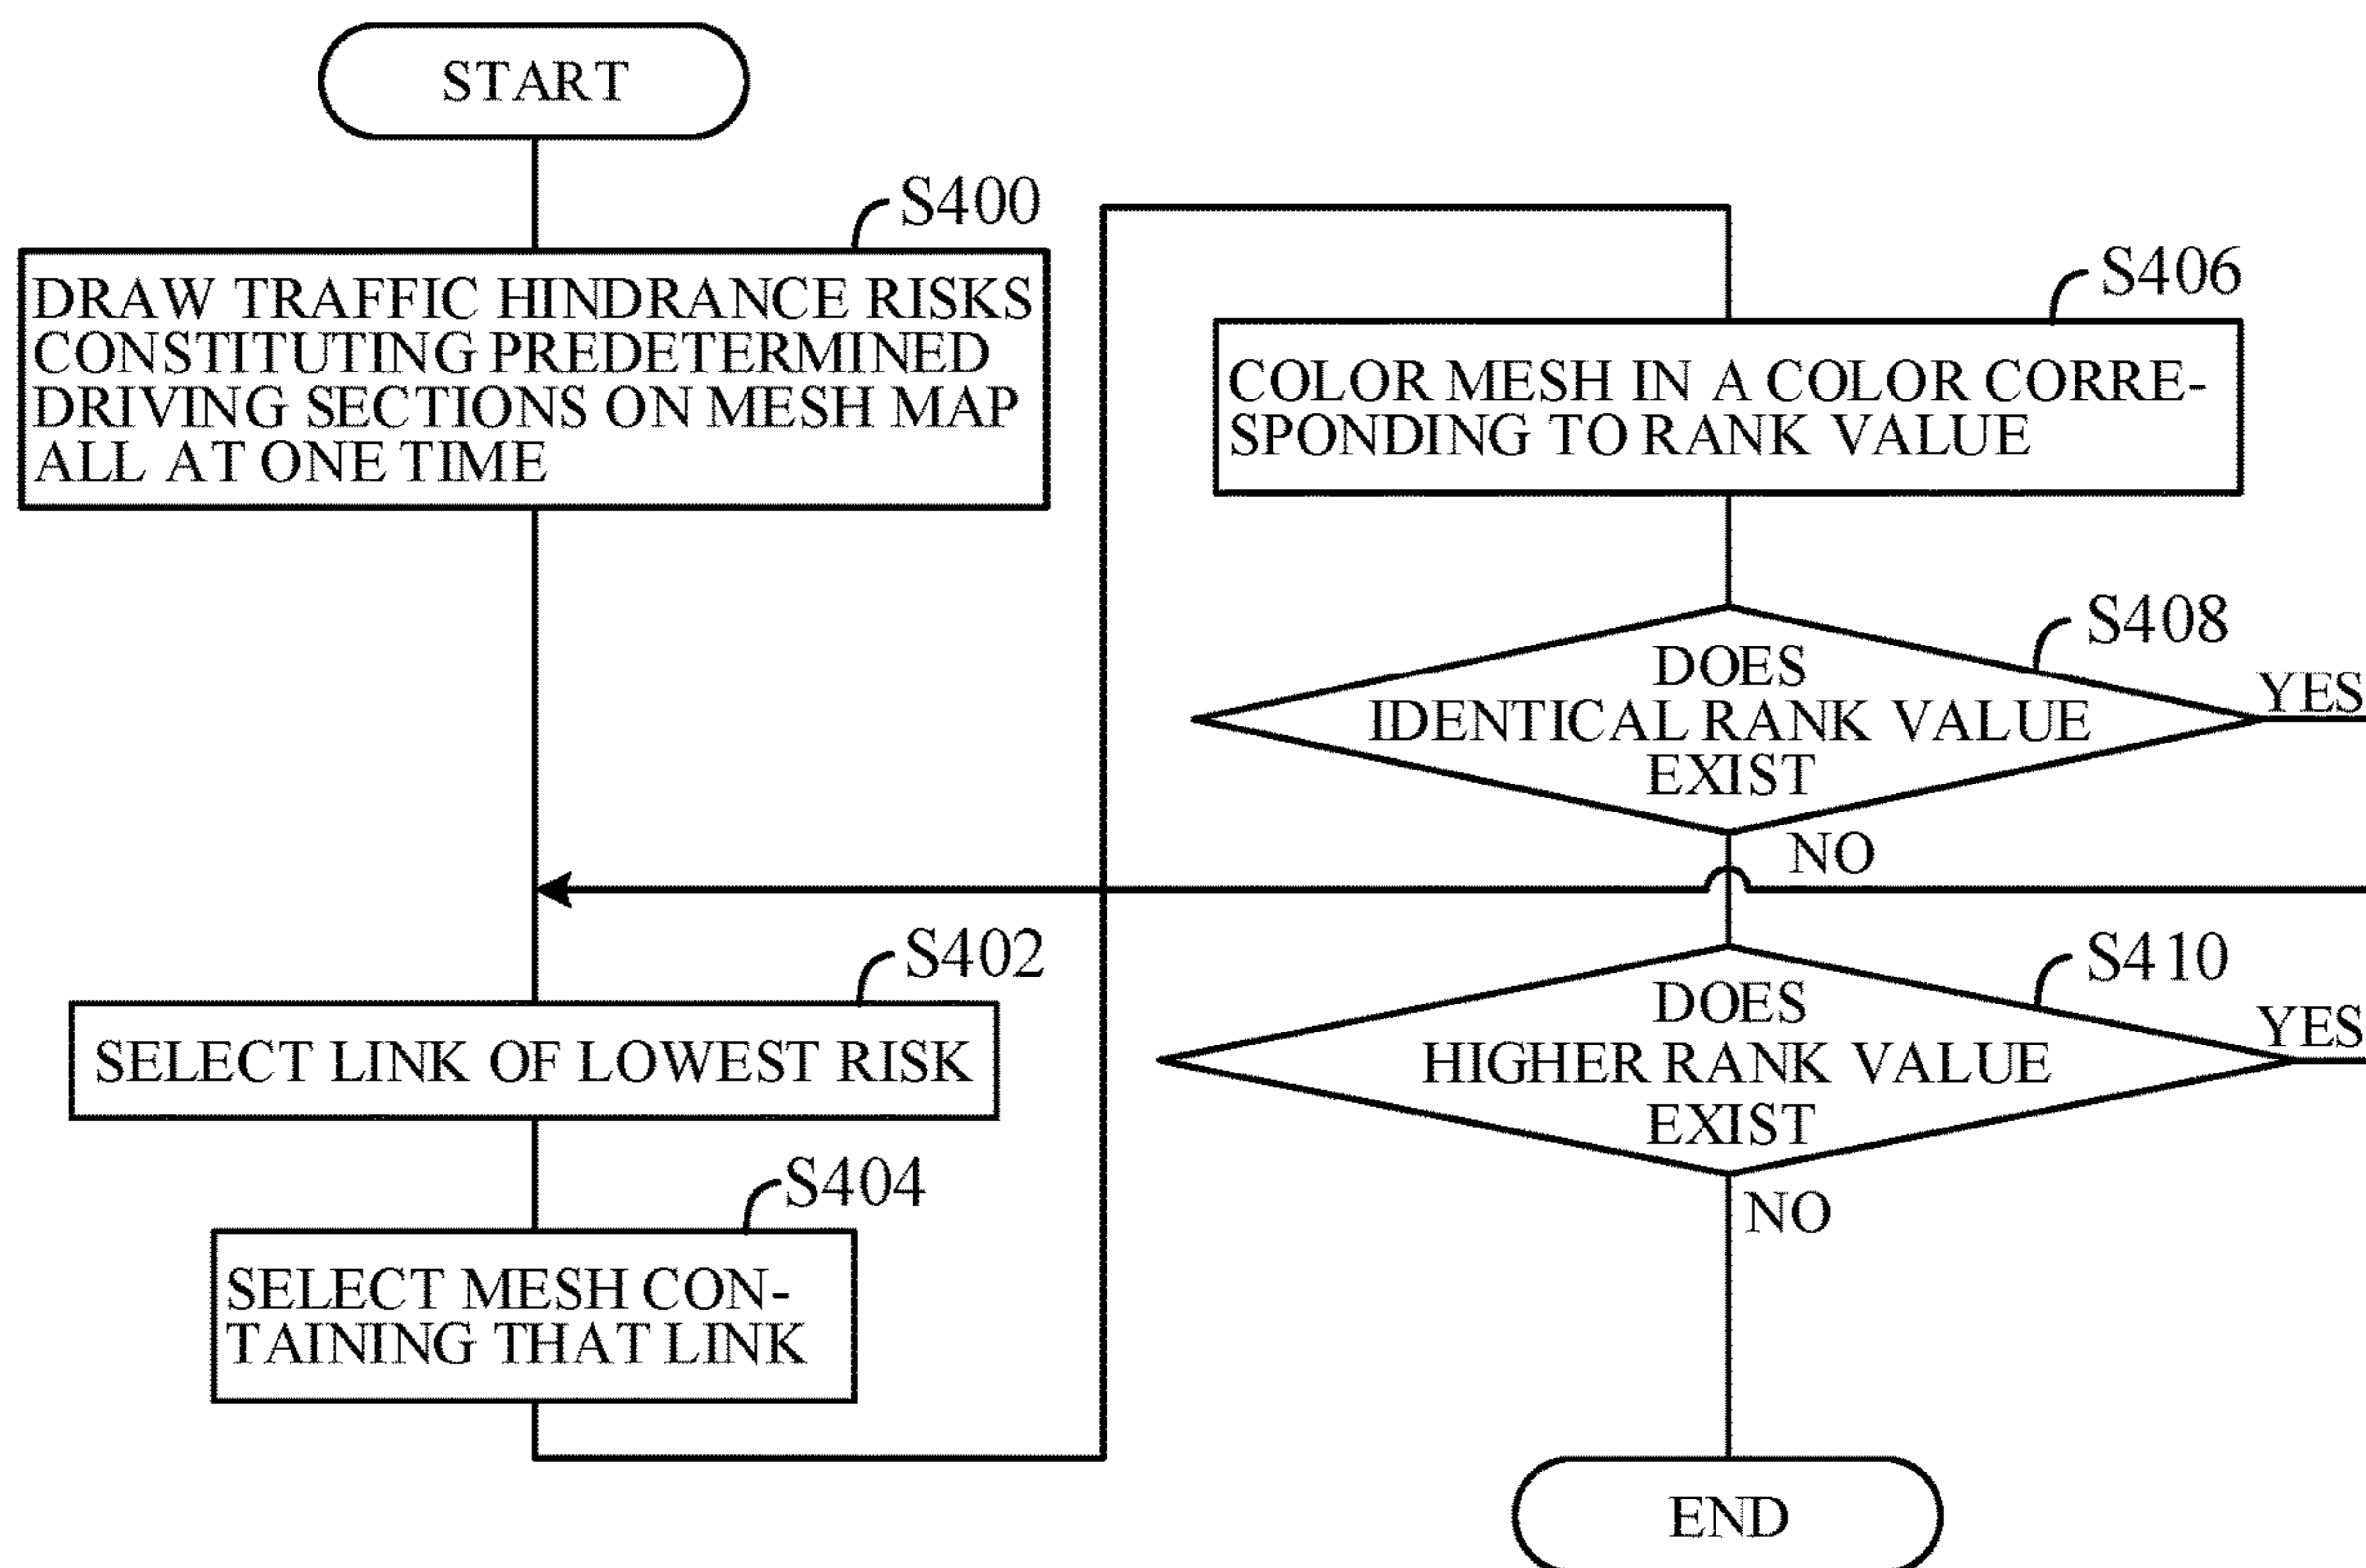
START

S400

DRAW TRAFFIC HINDRANCE RISKS CONSTITUTING PREDETERMINED DRIVING SECTIONS ON MESH MAP ALL AT ONE TIME

S402

SELECT LINK OF LOWEST RISK

S404

SELECT MESH CONTAINING THAT LINK

S406

COLOR MESH IN A COLOR CORRESPONDING TO RANK VALUE

S408

DOES IDENTICAL RANK VALUE EXIST

YES

NO

S410

DOES HIGHER RANK VALUE EXIST

YES

NO

END